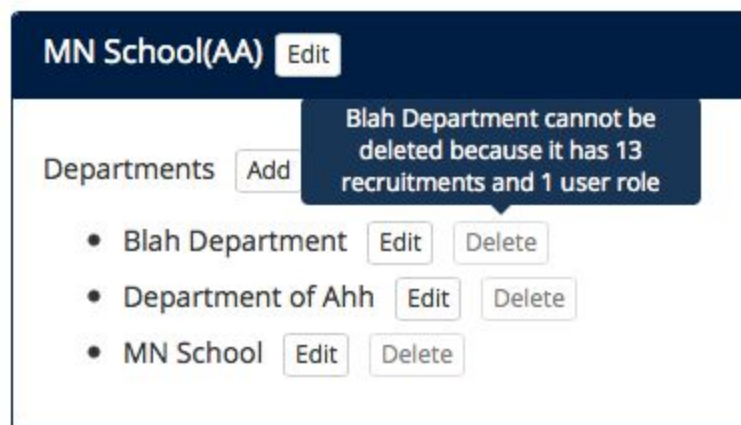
MN School(AA) Edit

Blah Department cannot be deleted because it has 13 recruitments and 1 user role

Departments Add

- Blah Department Edit Delete
- Department of Ahh Edit Delete
- MN School Edit Delete